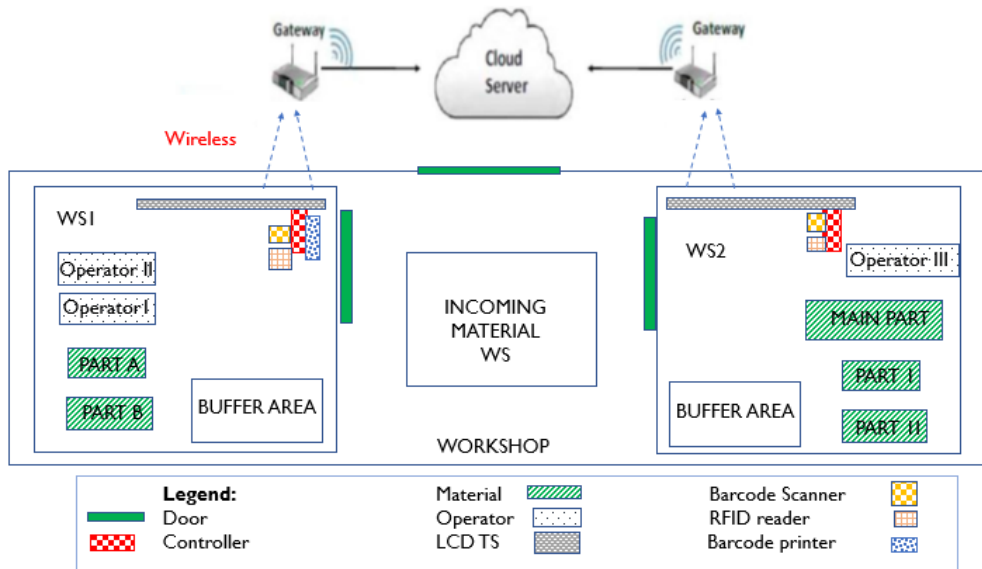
Gateway

Cloud Server

Gateway

Wireless

WS1

Operator II

Operator I

PART A

PART B

BUFFER AREA

INCOMING MATERIAL WS

WS2

Operator III

MAIN PART

PART I

PART II

BUFFER AREA

WORKSHOP

Legend:
Door
Controller

Material
Operator
LCD TS

Barcode Scanner
RFID reader
Barcode printer